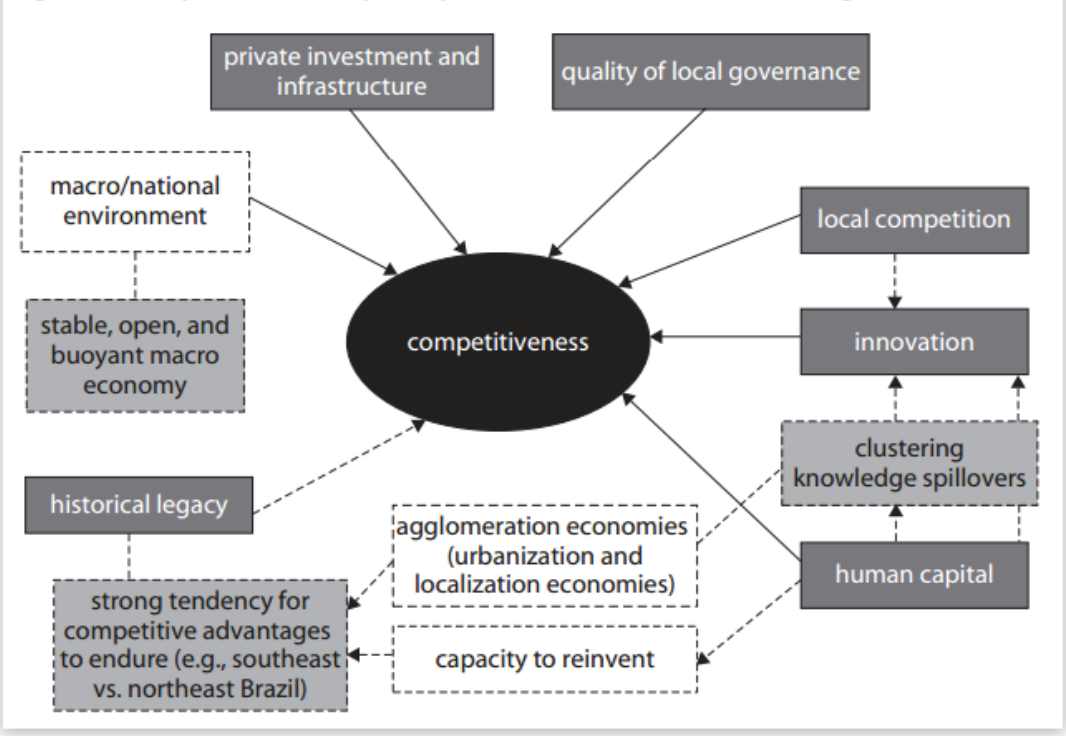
private investment and infrastructure

quality of local governance

macro/national environment

local competition

stable, open, and buoyant macro economy

competitiveness

innovation

clustering knowledge spillovers

historical legacy

agglomeration economies (urbanization and localization economies)

human capital

strong tendency for competitive advantages to endure (e.g., southeast vs. northeast Brazil)

capacity to reinvent